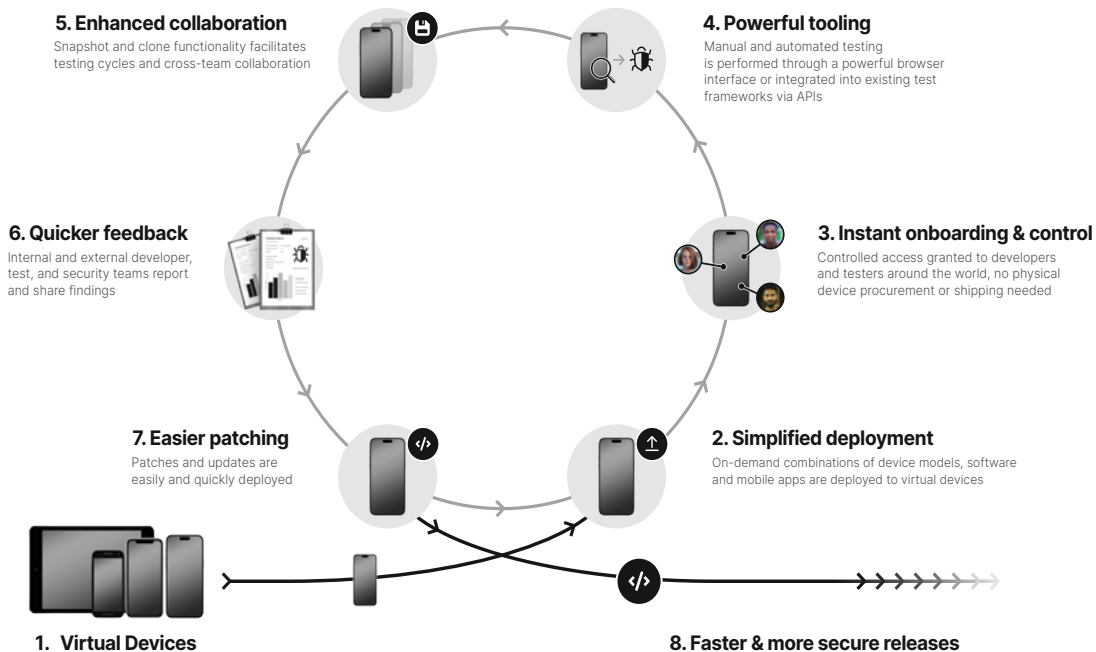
5. Enhanced collaboration
Snapshot and clone functionality facilitates testing cycles and cross-team collaboration

4. Powerful tooling
Manual and automated testing is performed through a powerful browser interface or integrated into existing test frameworks via APIs

6. Quicker feedback
Internal and external developer, test, and security teams report and share findings

3. Instant onboarding & control
Controlled access granted to developers and testers around the world, no physical device procurement or shipping needed

7. Easier patching
Patches and updates are easily and quickly deployed

2. Simplified deployment
On-demand combinations of device models, software and mobile apps are deployed to virtual devices

1. Virtual Devices

8. Faster & more secure releases